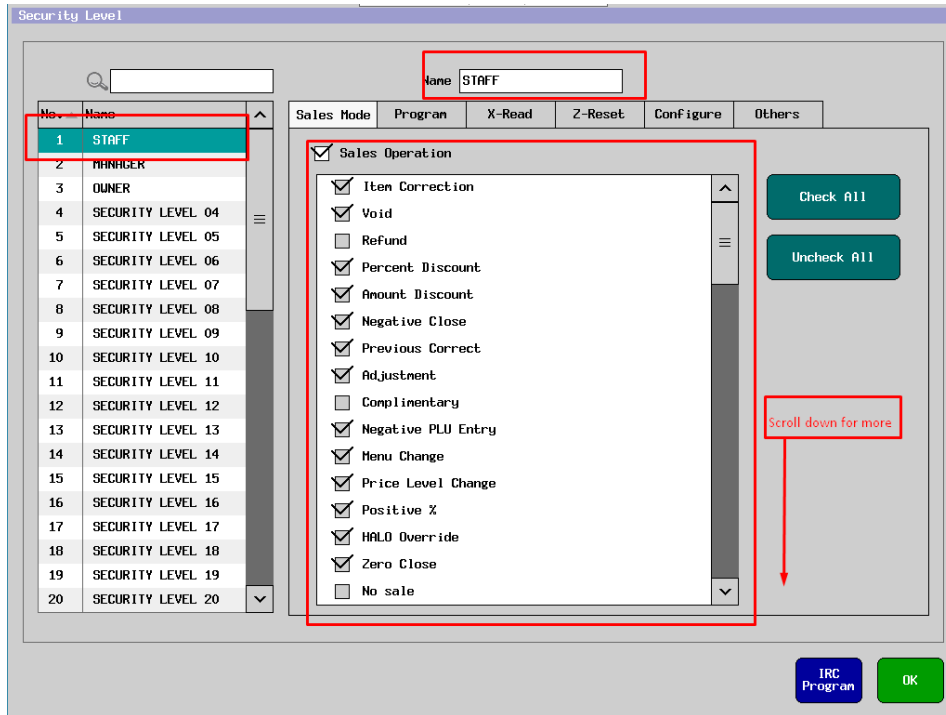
Security Level

Name STAFF

| No. | Name |
|---|---|
| 1 | STAFF |
| 2 | MANAGER |
| 3 | OWNER |
| 4 | SECURITY LEVEL 04 |
| 5 | SECURITY LEVEL 05 |
| 6 | SECURITY LEVEL 06 |
| 7 | SECURITY LEVEL 07 |
| 8 | SECURITY LEVEL 08 |
| 9 | SECURITY LEVEL 09 |
| 10 | SECURITY LEVEL 10 |
| 11 | SECURITY LEVEL 11 |
| 12 | SECURITY LEVEL 12 |
| 13 | SECURITY LEVEL 13 |
| 14 | SECURITY LEVEL 14 |
| 15 | SECURITY LEVEL 15 |
| 16 | SECURITY LEVEL 16 |
| 17 | SECURITY LEVEL 17 |
| 18 | SECURITY LEVEL 18 |
| 19 | SECURITY LEVEL 19 |
| 20 | SECURITY LEVEL 20 |

Sales Mode | Program | X-Read | Z-Reset | Configure | Others

Sales Operation

Item Correction
Void
Refund
Percent Discount
Amount Discount
Negative Close
Previous Correct
Adjustment
Complimentary
Negative PLU Entry
Menu Change
Price Level Change
Positive %
HALO Override
Zero Close
No sale

Check All
Uncheck All

Scroll down for more

IRC Program
OK